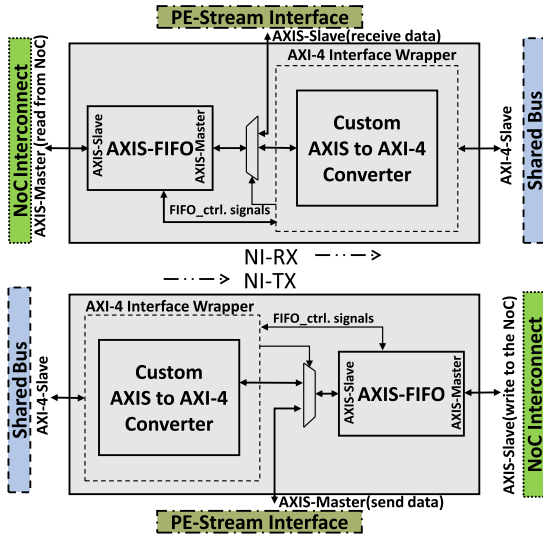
PE-Stream Interface

AXIS-Slave(receive data)

AXI-4 Interface Wrapper

NoC Interconnect

AXIS-Master (read from NoC)

AXIS-Slave

AXIS-FIFO

AXIS-Master

Custom AXIS to AXI-4 Converter

AXI-4-Slave

Shared Bus

FIFO_ctrl. signals

NI-RX

NI-TX

Shared Bus

AXI-4-Slave

AXI-4 Interface Wrapper

FIFO_ctrl. signals

Custom AXIS to AXI-4 Converter

AXIS-Slave

AXIS-FIFO

AXIS-Master

AXIS-Slave(write to the NoC)

NoC Interconnect

AXIS-Master(send data)

PE-Stream Interface